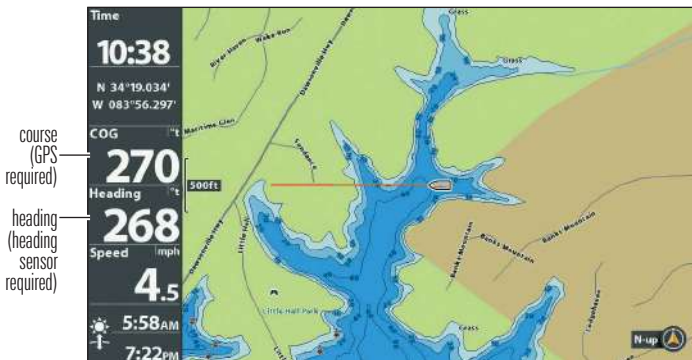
course (GPS required)

heading (heading sensor required)

Time

10:38

N 34°19.034'
W 083°56.297'

COG °t

270

Heading °t

268

Speed mph

4.5

5:58AM

7:22PM

500ft

River Haven

Wake Run

Dawsonville Hwy

Maritime Glen

Grass

Grass

Little Hall

Little Hall Park

Banks Mountain

Banks Mountain

Ledgebrook

Grass

N-up